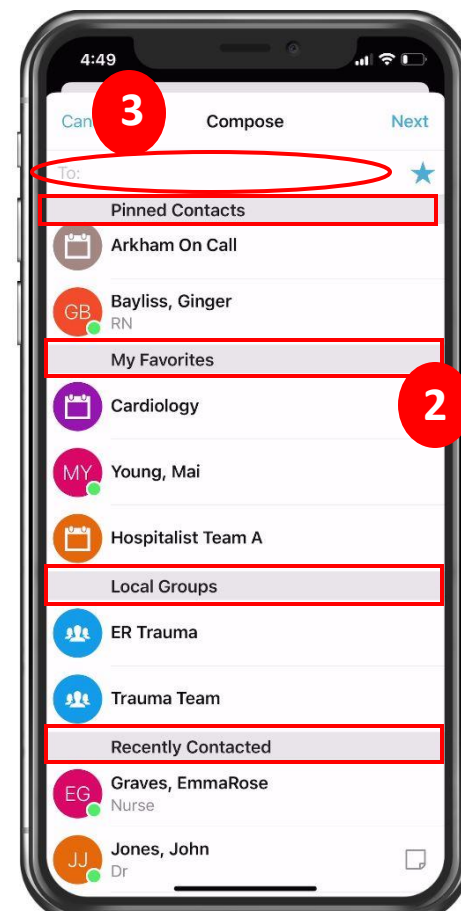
4:49

Can 3 Compose Next

To:

Pinned Contacts

Arkham On Call

GB Bayliss, Ginger
RN

My Favorites

2

Cardiology

MY Young, Mai

Hospitalist Team A

Local Groups

ER Trauma

Trauma Team

Recently Contacted

EG Graves, EmmaRose
Nurse

JJ Jones, John
Dr